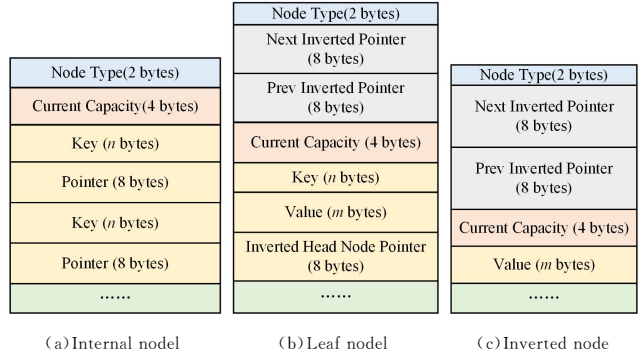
Node Type(2 bytes)
Current Capacity(4 bytes)
Key ($n$ bytes)
Pointer (8 bytes)
Key ($n$ bytes)
Pointer (8 bytes)
……

Node Type(2 bytes)
Next Inverted Pointer (8 bytes)
Prev Inverted Pointer (8 bytes)
Current Capacity (4 bytes)
Key ($n$ bytes)
Value ($m$ bytes)
Inverted Head Node Pointer (8 bytes)
……

Node Type(2 bytes)
Next Inverted Pointer (8 bytes)
Prev Inverted Pointer (8 bytes)
Current Capacity (4 bytes)
Value ($m$ bytes)
……

(a) Internal nodel

(b) Leaf nodel

(c) Inverted node